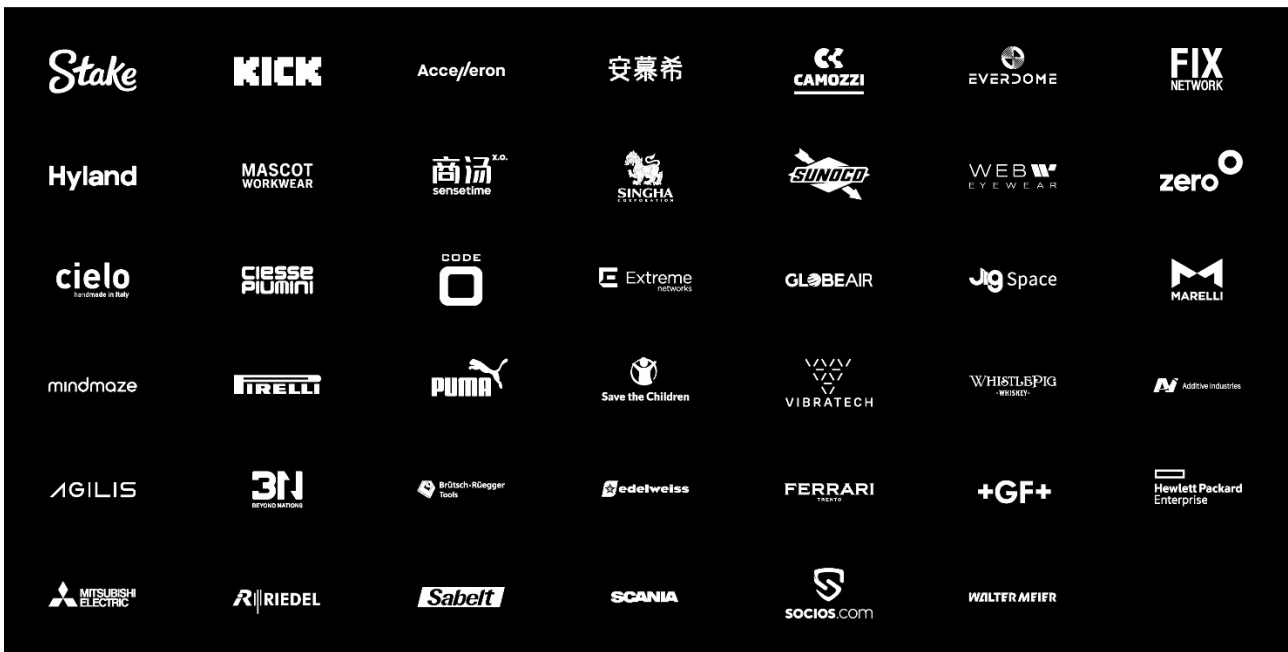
Stake
KICK
Acce/eron
安慕希
CAMOZZI
EVERDOME
FIX NETWORK

Hyland
MASCOT WORKWEAR
商汤 x.o. sensetime
SINGHA CORPORATION
SUNOCO
WEB EYEWEAR
zero

cielo handmade in Italy
ciesse piumini
CODE
Extreme networks
GLOBEAIR
Jig Space
MARELLI

mindmaze
PIRELLI
PUMA
Save the Children
VIBRATECH
WHISTLEPIG -WHISKEY-
Additive Industries

AGILIS
3N BEYOND NATIONS
Brütsch-Rüegger Tools
edelweiss
FERRARI TRENTO
+GF+
Hewlett Packard Enterprise

MITSUBISHI ELECTRIC
RIEDEL
Sabelt
SCANIA
socios.com
WALTER MEIER